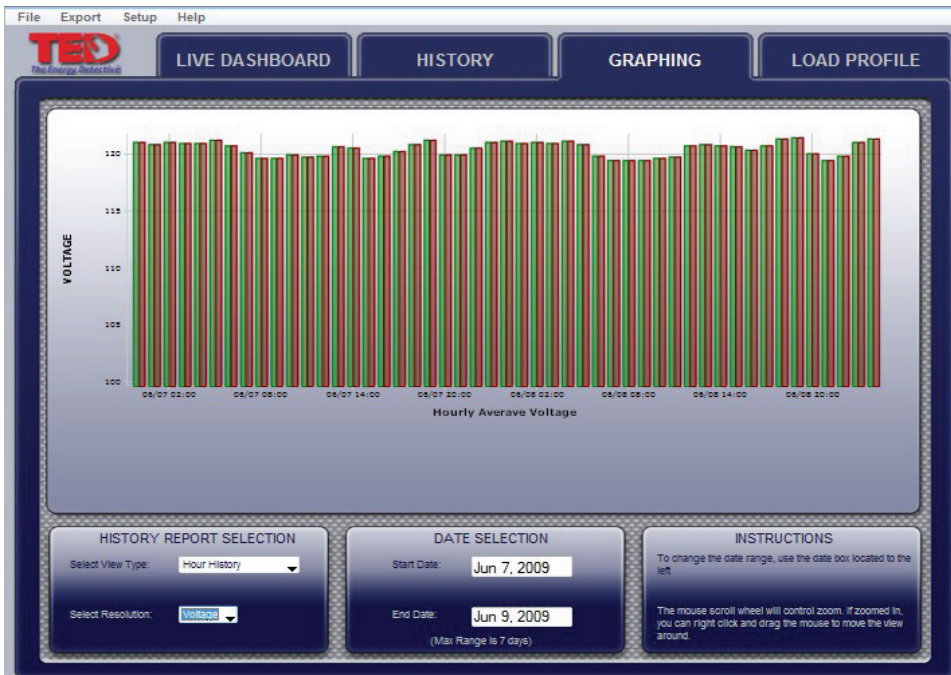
File Export Setup Help

TED The Energy Detective

LIVE DASHBOARD

HISTORY

GRAPHING

LOAD PROFILE

VOLTAGE

120

115

110

105

100

06/07 02:00

06/07 08:00

06/07 14:00

06/07 20:00

06/08 02:00

06/08 08:00

06/08 14:00

06/08 20:00

Hourly Averave Voltage

HISTORY REPORT SELECTION

Select View Type: Hour History

Select Resolution: Voltage

DATE SELECTION

Start Date: Jun 7, 2009

End Date: Jun 9, 2009

(Max Range is 7 days)

INSTRUCTIONS

To change the date range, use the date box located to the left

The mouse scroll wheel will control zoom. If zoomed in, you can right click and drag the mouse to move the view around.